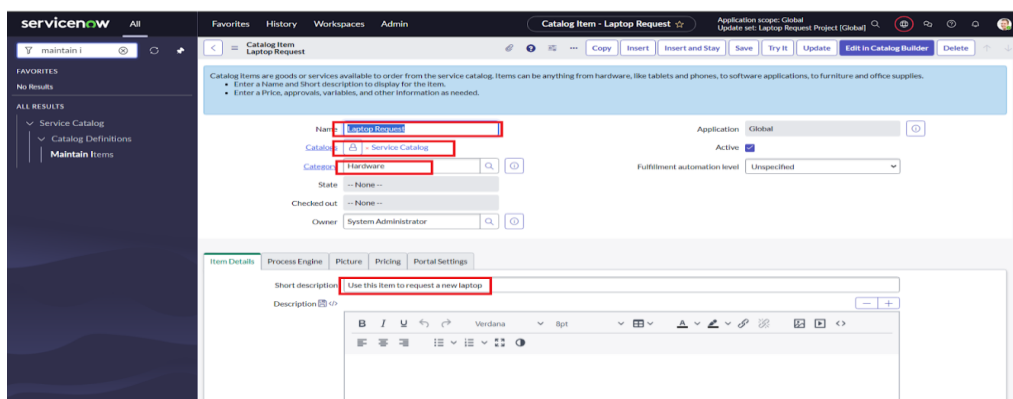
servicenow All

Favorites History Workspaces Admin

Catalog Item - Laptop Request ☆

Application scope: Global
Update set: Laptop Request Project [Global]

maintain i

FAVORITES
No Results

ALL RESULTS
Service Catalog
Catalog Definitions
Maintain Items

Catalog Item
Laptop Request

Copy Insert Insert and Stay Save Try It Update Edit in Catalog Builder Delete

Catalog items are goods or services available to order from the service catalog. Items can be anything from hardware, like tablets and phones, to software applications, to furniture and office supplies.
• Enter a Name and Short description to display for the item.
• Enter a Price, approvals, variables, and other information as needed.

Name Laptop Request
Catalogs - Service Catalog
Category Hardware
State -- None --
Checked out -- None --
Owner System Administrator

Application Global
Active
Fulfillment automation level Unspecified

Item Details Process Engine Picture Pricing Portal Settings

Short description Use this item to request a new laptop

Description

B I U Verdana 8pt